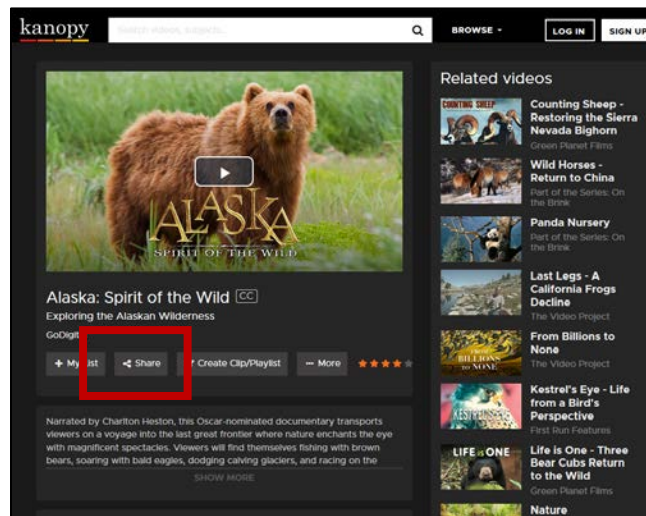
kanopy

Search videos, subjects...

BROWSE

LOG IN

SIGN UP

ALASKA
SPIRIT OF THE WILD

Alaska: Spirit of the Wild CC

Exploring the Alaskan Wilderness

GoDigit

+ My List

Share

Create Clip/Playlist

More

Narrated by Charlton Heston, this Oscar-nominated documentary transports viewers on a voyage into the last great frontier where nature enchants the eye with magnificent spectacles. Viewers will find themselves fishing with brown bears, soaring with bald eagles, dodging calving glaciers, and racing on the

SHOW MORE

Related videos

COUNTING SHEEP

Counting Sheep - Restoring the Sierra Nevada Bighorn

Green Planet Films

Wild Horses - Return to China

Part of the Series: On the Brink

Panda Nursery

Part of the Series: On the Brink

Last Legs - A California Frogs Decline

The Video Project

BILLIONS TO NONE

From Billions to None

The Video Project

KESTREL'S EYE

Kestrel's Eye - Life from a Bird's Perspective

First Run Features

LIFE is ONE

Life is One - Three Bear Cubs Return to the Wild

Green Planet Films

Nature